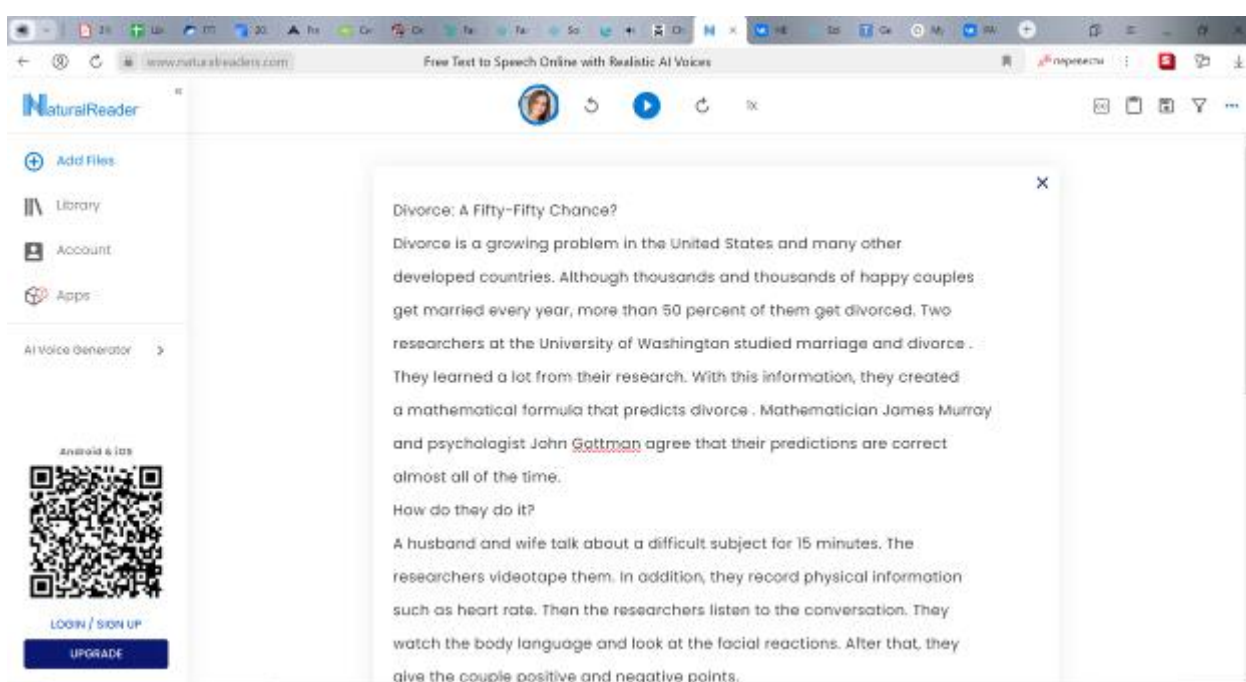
www.naturalreaders.com

Free Text to Speech Online with Realistic AI Voices

перевести

NaturalReader

Add Files

Library

Account

Apps

AI Voice Generator >

Android & iOS

LOGIN / SIGN UP

UPGRADE

1x

Divorce: A Fifty-Fifty Chance?

Divorce is a growing problem in the United States and many other developed countries. Although thousands and thousands of happy couples get married every year, more than 50 percent of them get divorced. Two researchers at the University of Washington studied marriage and divorce . They learned a lot from their research. With this information, they created a mathematical formula that predicts divorce . Mathematician James Murray and psychologist John Gottman agree that their predictions are correct almost all of the time.

How do they do it?

A husband and wife talk about a difficult subject for 15 minutes. The researchers videotape them. In addition, they record physical information such as heart rate. Then the researchers listen to the conversation. They watch the body language and look at the facial reactions. After that, they give the couple positive and negative points.